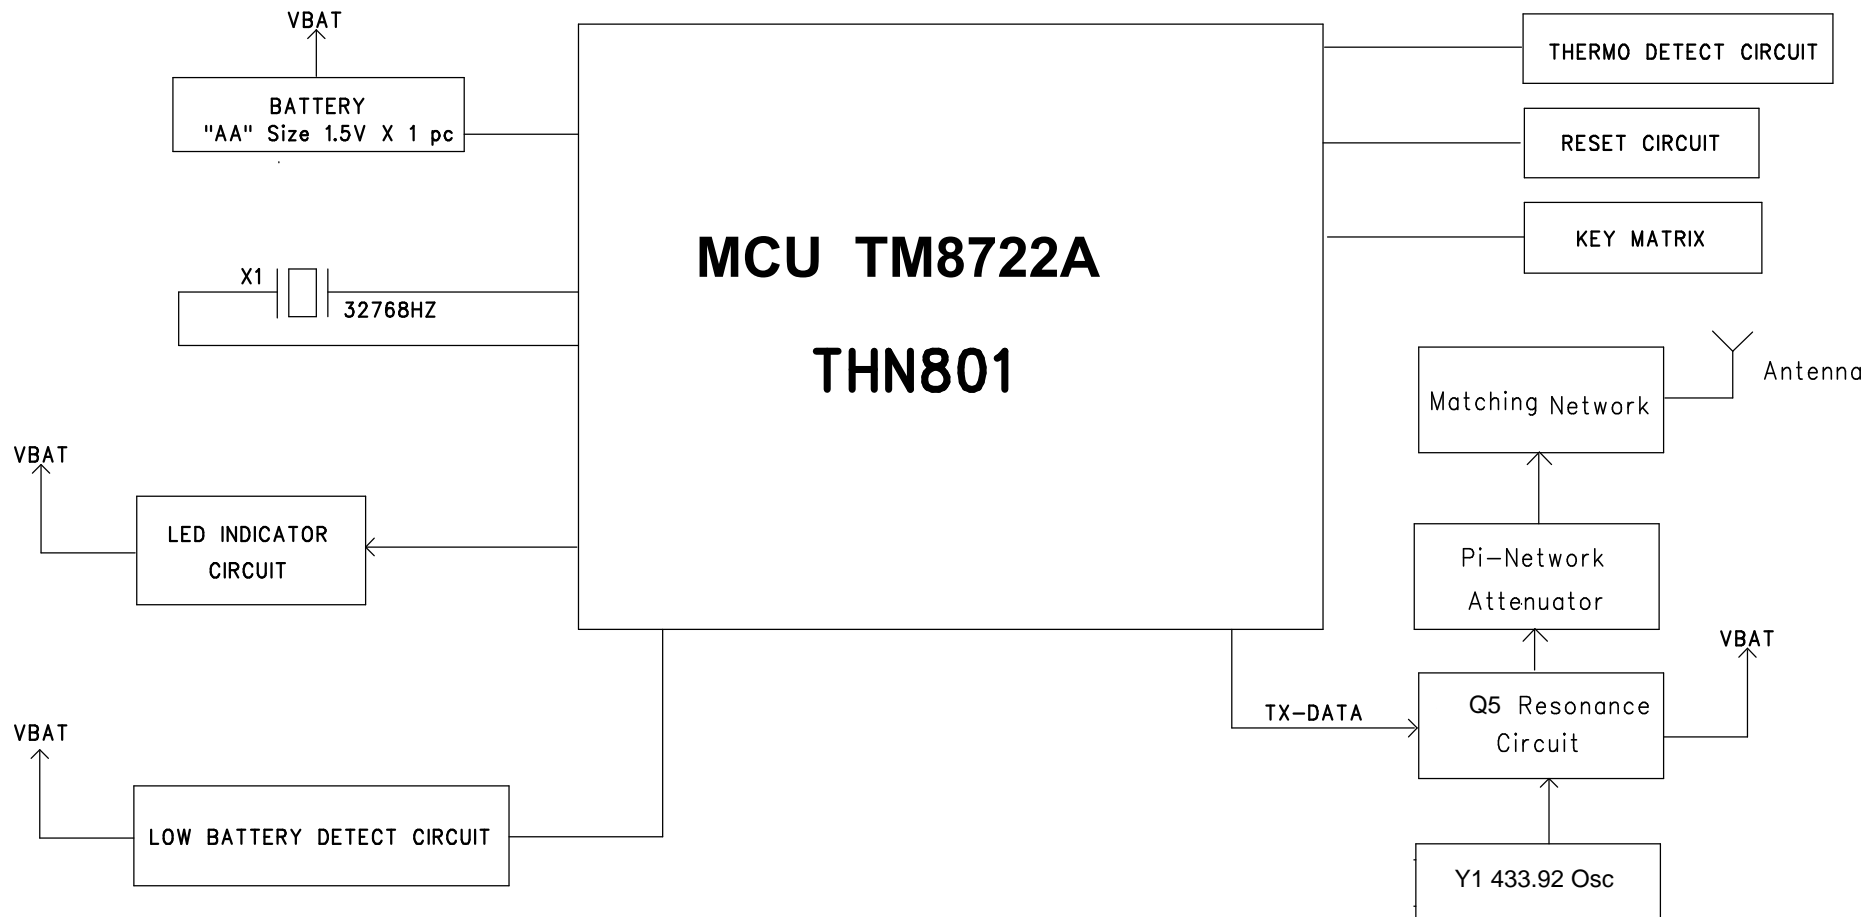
VBAT

BATTERY "AA" Size 1.5V X 1 pc

X1

32768HZ

VBAT

LED INDICATOR CIRCUIT

VBAT

LOW BATTERY DETECT CIRCUIT

MCU TM8722A

THN801

THERMO DETECT CIRCUIT

RESET CIRCUIT

KEY MATRIX

Antenna

Matching Network

Pi–Network Attenuator

VBAT

TX–DATA

Q5 Resonance Circuit

Y1 433.92 Osc